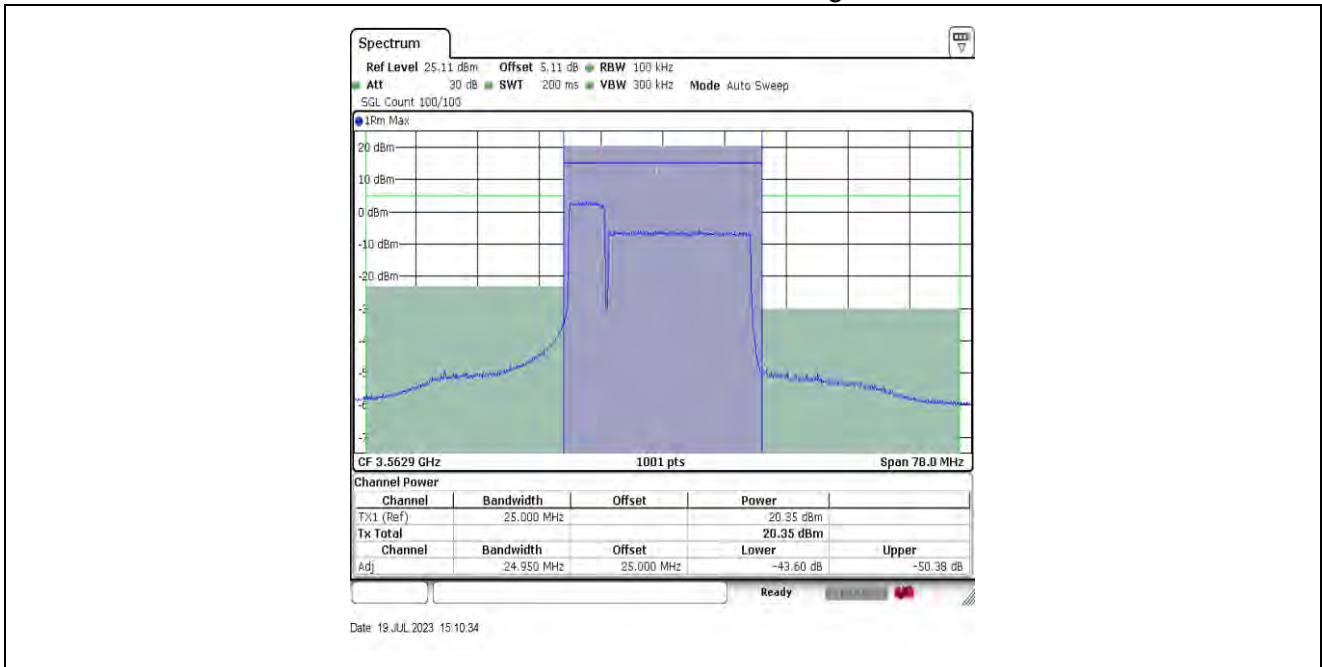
Spectrum

Ref Level 25.11 dBm Offset 5.11 dB RBW 100 kHz
Att 30 dB SWT 200 ms VBW 300 kHz Mode Auto Sweep
SGL Count 100/100

1Rm Max

20 dBm
10 dBm
0 dBm
-10 dBm
-20 dBm
-3
-4
-5
-6
-7

CF 3.5629 GHz 1001 pts Span 78.0 MHz

Channel Power

| Channel | Bandwidth | Offset | Power | |
|---|---|---|---|---|
| TX1 (Ref) | 25.000 MHz | | 20.35 dBm | |
| Tx Total | | | 20.35 dBm | |
| Channel | Bandwidth | Offset | Lower | Upper |
| Adj | 24.950 MHz | 25.000 MHz | -43.60 dB | -50.38 dB |

Ready

Date 19 JUL 2023 15:10:34